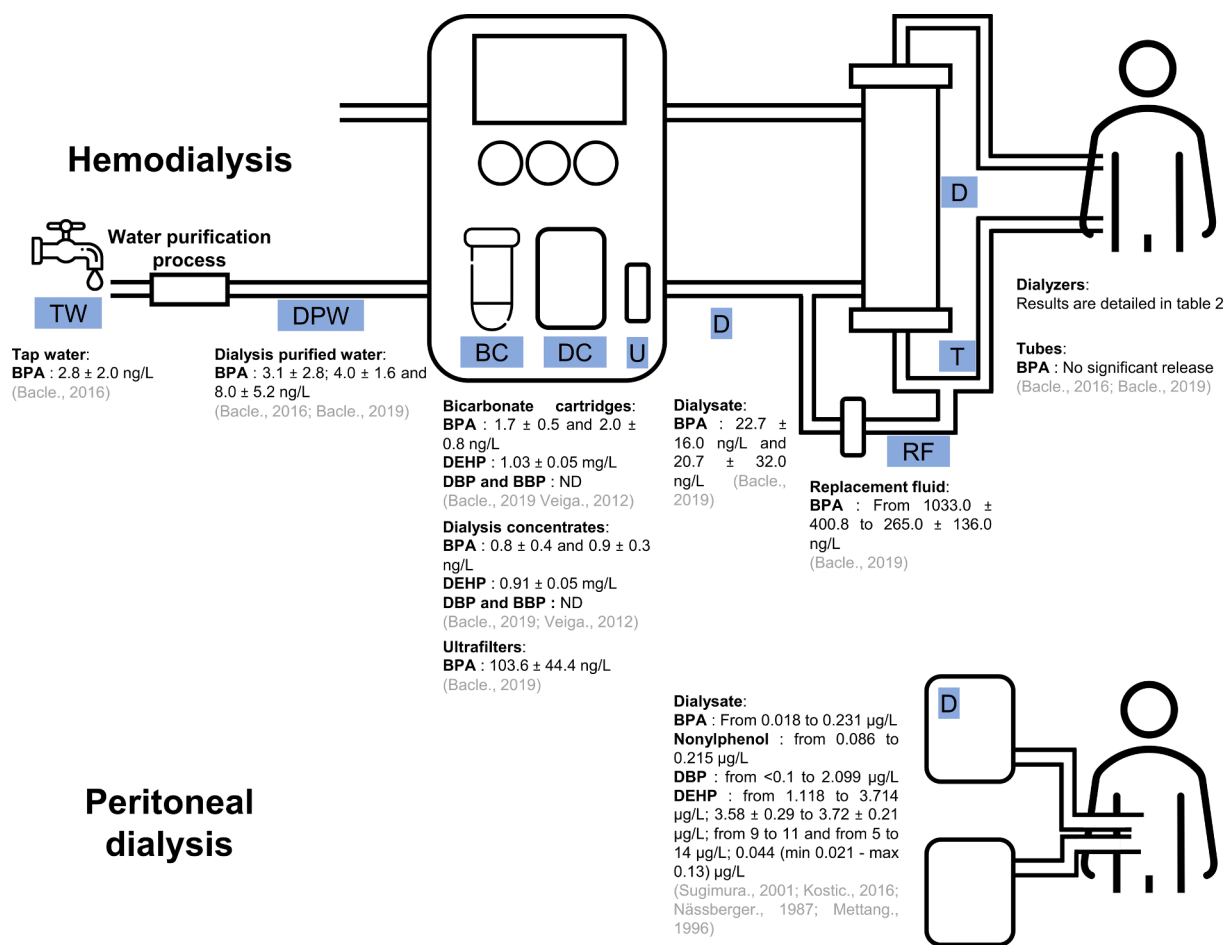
Hemodialysis

Water purification process

TW

DPW

BC

DC

U

D

D

T

RF

Tap water:
BPA : 2.8 ± 2.0 ng/L
(Bacle., 2016)

Dialysis purified water:
BPA : 3.1 ± 2.8; 4.0 ± 1.6 and 8.0 ± 5.2 ng/L
(Bacle., 2016; Bacle., 2019)

Bicarbonate cartridges:
BPA : 1.7 ± 0.5 and 2.0 ± 0.8 ng/L
DEHP : 1.03 ± 0.05 mg/L
DBP and BBP : ND
(Bacle., 2019 Veiga., 2012)

Dialysis concentrates:
BPA : 0.8 ± 0.4 and 0.9 ± 0.3 ng/L
DEHP : 0.91 ± 0.05 mg/L
DBP and BBP : ND
(Bacle., 2019; Veiga., 2012)

Ultrafilters:
BPA : 103.6 ± 44.4 ng/L
(Bacle., 2019)

Dialysate:
BPA : 22.7 ± 16.0 ng/L and 20.7 ± 32.0 ng/L (Bacle., 2019)

Replacement fluid:
BPA : From 1033.0 ± 400.8 to 265.0 ± 136.0 ng/L
(Bacle., 2019)

Dialyzers:
Results are detailed in table 2

Tubes:
BPA : No significant release
(Bacle., 2016; Bacle., 2019)

Peritoneal dialysis

D

Dialysate:
BPA : From 0.018 to 0.231 µg/L
Nonylphenol : from 0.086 to 0.215 µg/L
DBP : from <0.1 to 2.099 µg/L
DEHP : from 1.118 to 3.714 µg/L; 3.58 ± 0.29 to 3.72 ± 0.21 µg/L; from 9 to 11 and from 5 to 14 µg/L; 0.044 (min 0.021 - max 0.13) µg/L
(Sugimura., 2001; Kostic., 2016; Nässberger., 1987; Mettang., 1996)